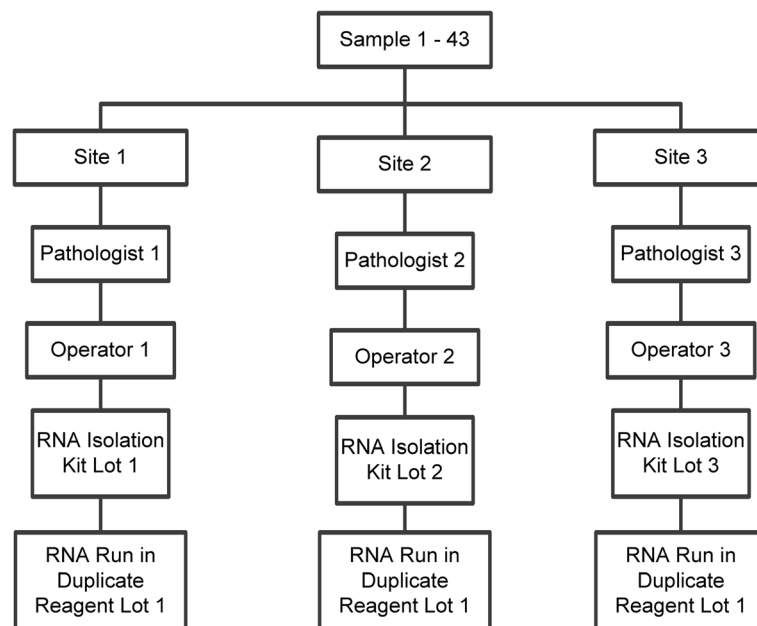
Sample 1 - 43

Site 1

Pathologist 1

Operator 1

RNA Isolation Kit Lot 1

RNA Run in Duplicate Reagent Lot 1

Site 2

Pathologist 2

Operator 2

RNA Isolation Kit Lot 2

RNA Run in Duplicate Reagent Lot 1

Site 3

Pathologist 3

Operator 3

RNA Isolation Kit Lot 3

RNA Run in Duplicate Reagent Lot 1